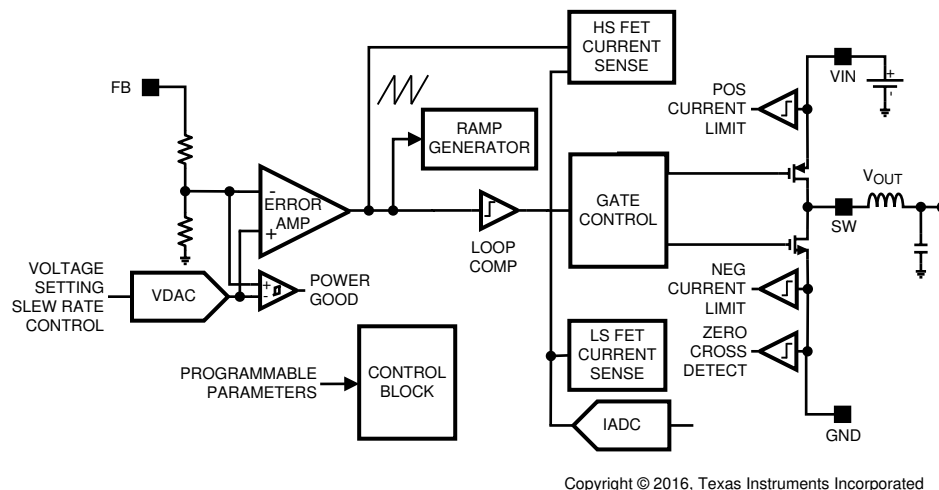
HS FET CURRENT SENSE

FB

VIN

POS CURRENT LIMIT

RAMP GENERATOR

ERROR AMP

GATE CONTROL

$V_{OUT}$

SW

LOOP COMP

VOLTAGE SETTING SLEW RATE CONTROL

VDAC

POWER GOOD

NEG CURRENT LIMIT

ZERO CROSS DETECT

LS FET CURRENT SENSE

PROGRAMMABLE PARAMETERS

CONTROL BLOCK

IADC

GND

Copyright © 2016, Texas Instruments Incorporated